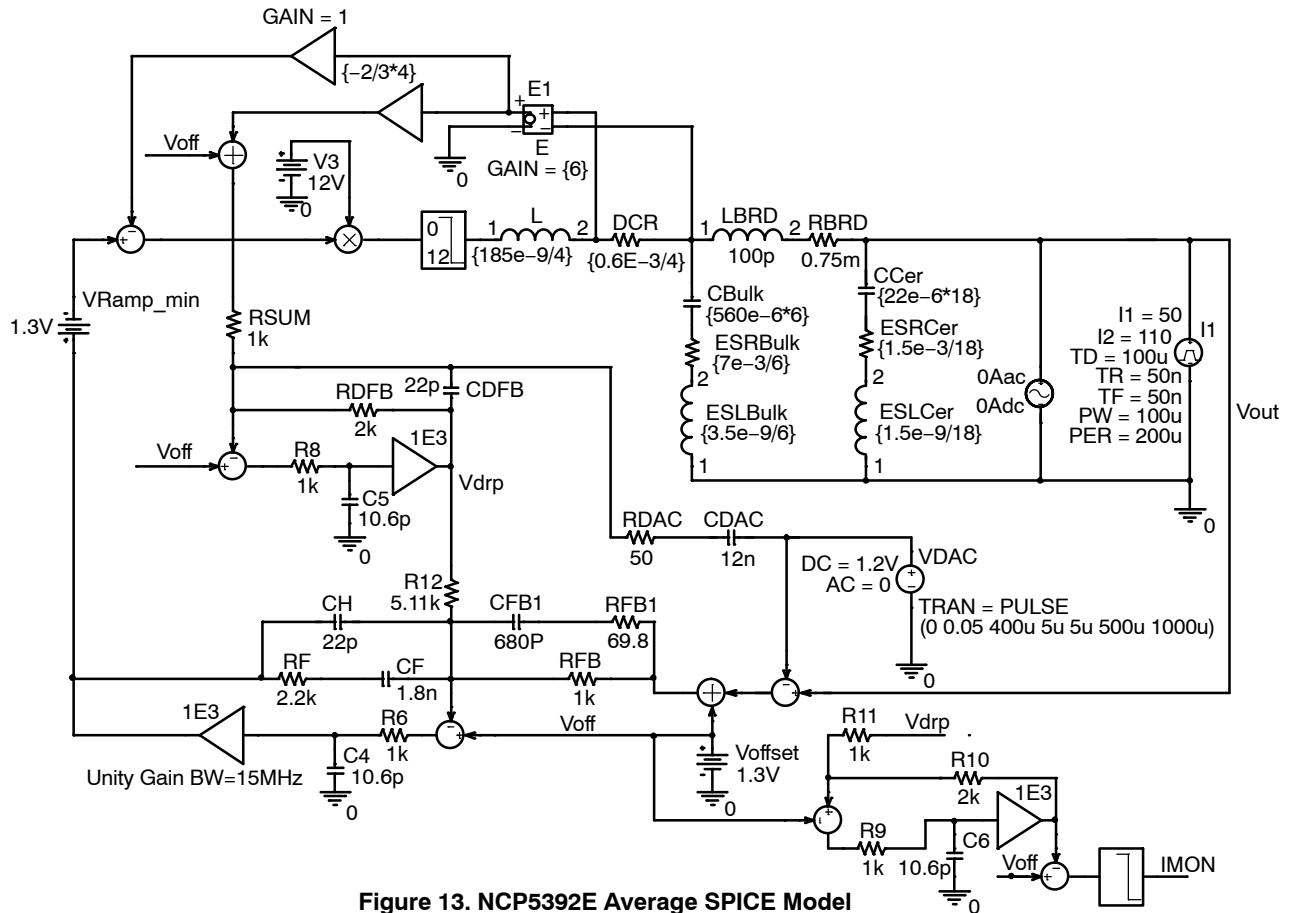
GAIN = 1
{−2/3*4}
E1
E
GAIN = {6}
Voff
V3
12V
0
0
0
12
1
L
2
{185e−9/4}
DCR
{0.6E−3/4}
1
LBRD
2
RBRD
100p
0.75m
VRamp_min
1.3V
RSUM
1k
CBulk
{560e−6*6}
ESRBulk
{7e−3/6}
2
ESLBulk
{3.5e−9/6}
1
CCer
{22e−6*18}
ESRCer
{1.5e−3/18}
2
ESLCer
{1.5e−9/18}
1
0Aac
0Adc
I1 = 50
I2 = 110
TD = 100u
TR = 50n
TF = 50n
PW = 100u
PER = 200u
I1
Vout
0
22p
CDFB
RDFB
2k
1E3
Voff
R8
1k
C5
10.6p
0
Vdrp
RDAC
50
CDAC
12n
DC = 1.2V
AC = 0
VDAC
TRAN = PULSE
(0 0.05 400u 5u 5u 500u 1000u)
R12
5.11k
CH
22p
CFB1
680P
RFB1
69.8
RF
2.2k
CF
1.8n
RFB
1k
0
1E3
R6
1k
C4
10.6p
0
Unity Gain BW=15MHz
Voff
Voffset
1.3V
0
R11
1k
Vdrp
R10
2k
1E3
R9
1k
C6
10.6p
0
Voff
IMON
Figure 13. NCP5392E Average SPICE Model